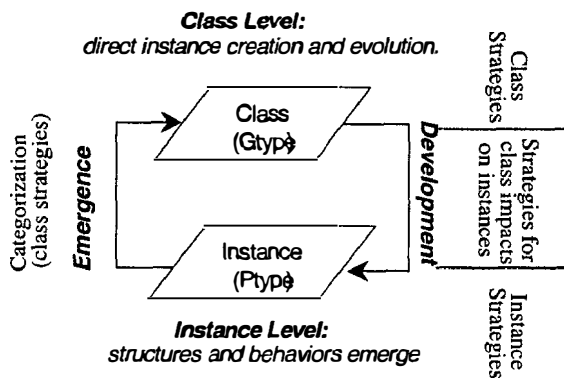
Class Level:
direct instance creation and evolution.

Categorization (class strategies)

Emergence

Class (Gtype)

Instance (Ptype)

Development

Class Strategies

Strategies for class impacts on instances

Instance Strategies

Instance Level:
structures and behaviors emerge